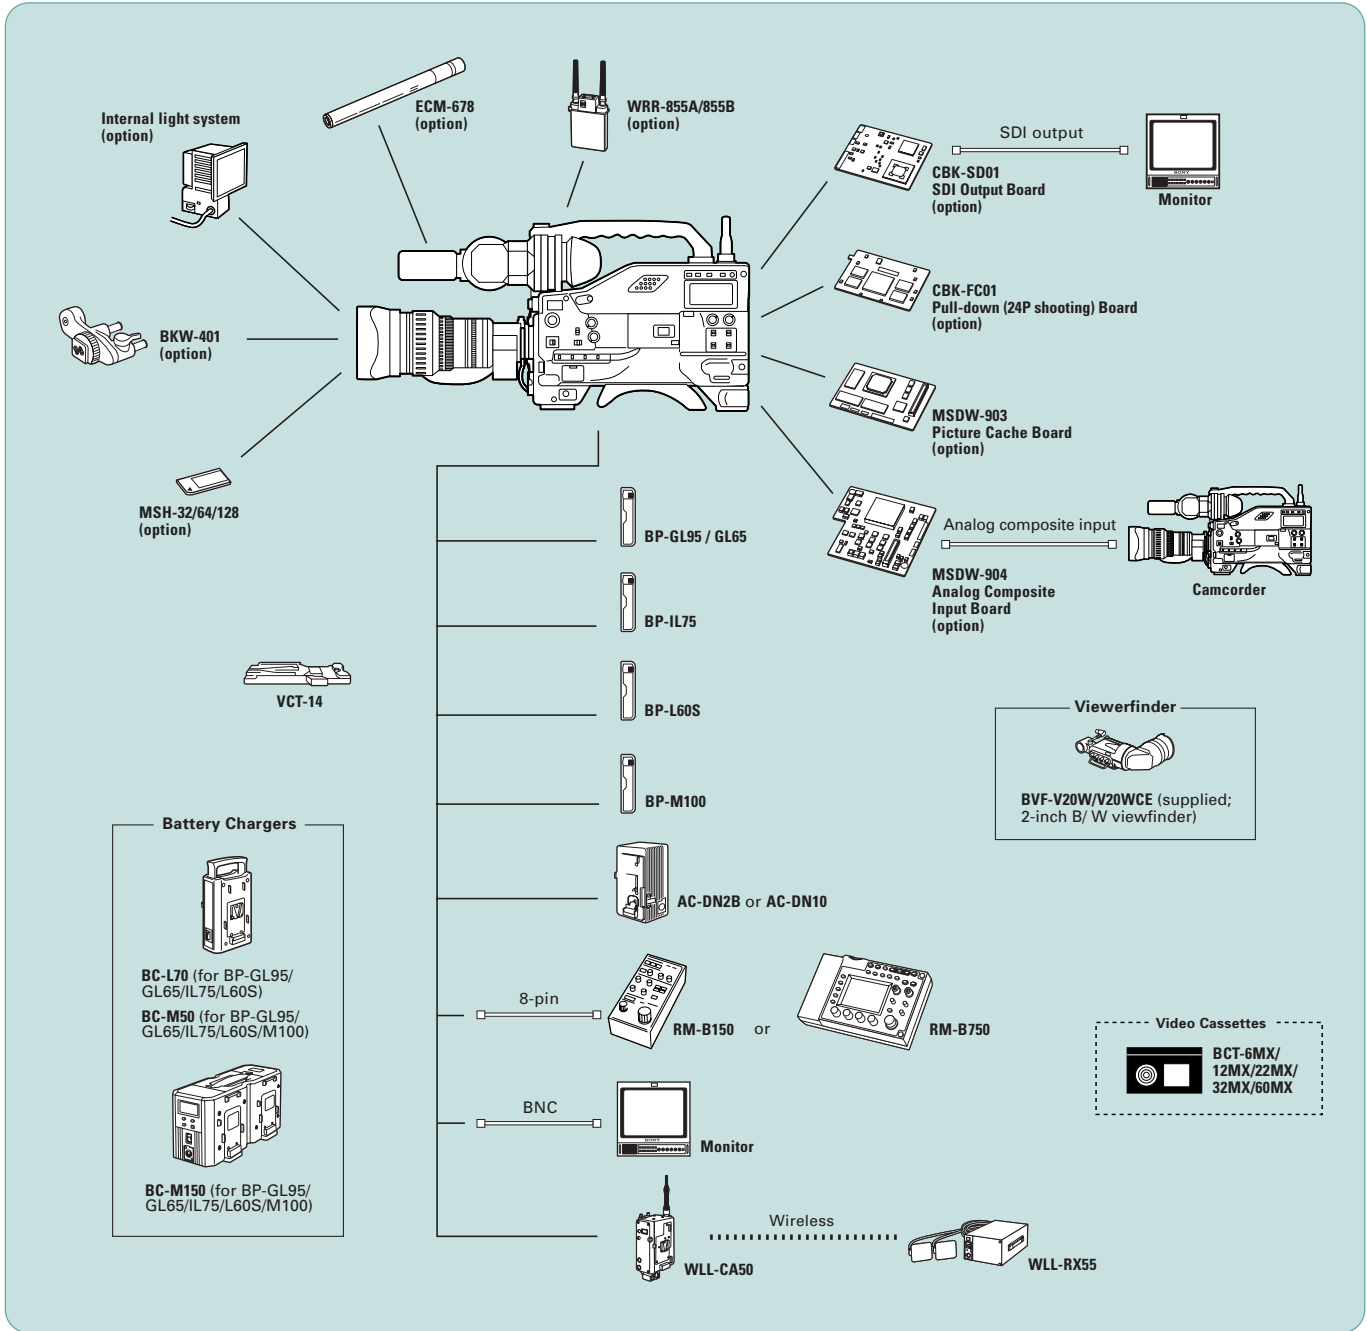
Internal light system
(option)

ECM-678
(option)

WRR-855A/855B
(option)

SDI output

CBK-SD01
SDI Output Board
(option)

Monitor

CBK-FC01
Pull-down (24P shooting) Board
(option)

BKW-401
(option)

MSDW-903
Picture Cache Board
(option)

MSH-32/64/128
(option)

BP-GL95 / GL65

Analog composite input

MSDW-904
Analog Composite
Input Board
(option)

Camcorder

BP-IL75

VCT-14

BP-L60S

Viewerfinder

BVF-V20W/V20WCE (supplied; 2-inch B/ W viewfinder)

BP-M100

Battery Chargers

BC-L70 (for BP-GL95/ GL65/IL75/L60S)

BC-M50 (for BP-GL95/ GL65/IL75/L60S/M100)

BC-M150 (for BP-GL95/ GL65/IL75/L60S/M100)

AC-DN2B or AC-DN10

8-pin

RM-B150 or

RM-B750

Video Cassettes

BCT-6MX/ 12MX/22MX/ 32MX/60MX

BNC

Monitor

Wireless

WLL-CA50

WLL-RX55